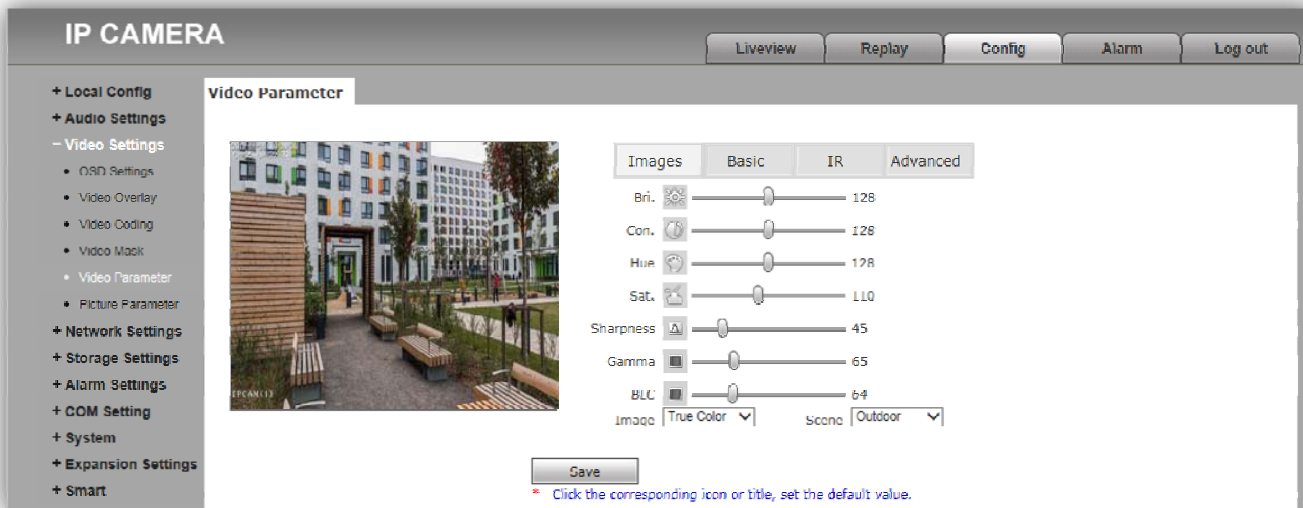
IP CAMERA

Liveview
Replay
Config
Alarm
Log out

+ Local Config
+ Audio Settings
− Video Settings
• OSD Settings
• Video Overlay
• Video Coding
• Video Mask
• Video Parameter
• Picture Parameter
+ Network Settings
+ Storage Settings
+ Alarm Settings
+ COM Setting
+ System
+ Expansion Settings
+ Smart

Video Parameter

EPCAN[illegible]

| Images | Basic | IR | Advanced |
|---|---|---|---|

Bri. 128
Con. 128
Hue 128
Sat. 110
Sharpness 45
Gamma 65
BLC 64
Image True Color
Scene Outdoor

Save
* Click the corresponding icon or title, set the default value.